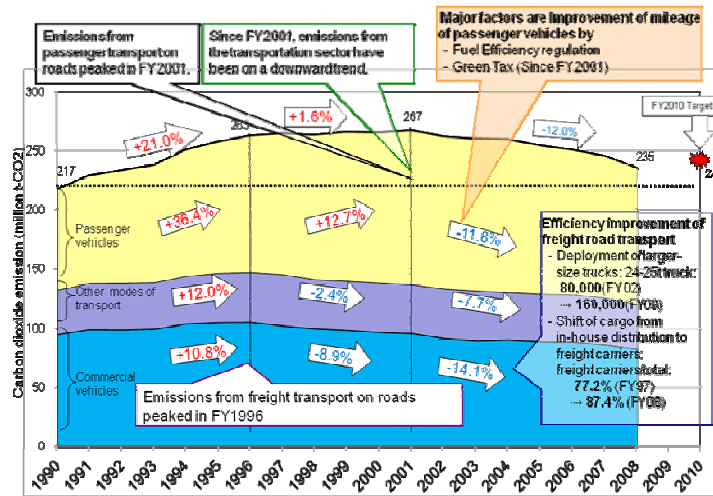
Emissions from passenger transport on roads peaked in FY2001.

Since FY2001, emissions from the transportation sector have been on a downward trend.

Major factors are improvement of mileage of passenger vehicles by
- Fuel Efficiency regulation
- Green Tax (Since FY2001)

FY2010 Target

Carbon dioxide emission (million t-CO2)

300
250
200
150
100
50
0

217
265
267
235
2

+21.0%
+1.6%
-12.0%

Passenger vehicles
+36.4%
+12.7%
-11.8%

Other modes of transport
+12.0%
-2.4%
-7.7%

Commercial vehicles
+10.8%
-8.9%
-14.1%

Efficiency improvement of freight road transport
- Deployment of larger-size tracks: 24-25t truck: 80,000(FY02) → 160,000(FY08)
- Shift of cargo from in-house distribution to freight carriers: freight carriers total: 77.2% (FY97) → 87.4% (FY08)

Emissions from freight transport on roads peaked in FY1996

1990 1991 1992 1993 1994 1995 1996 1997 1998 1999 2000 2001 2002 2003 2004 2005 2006 2007 2008 2009 2010